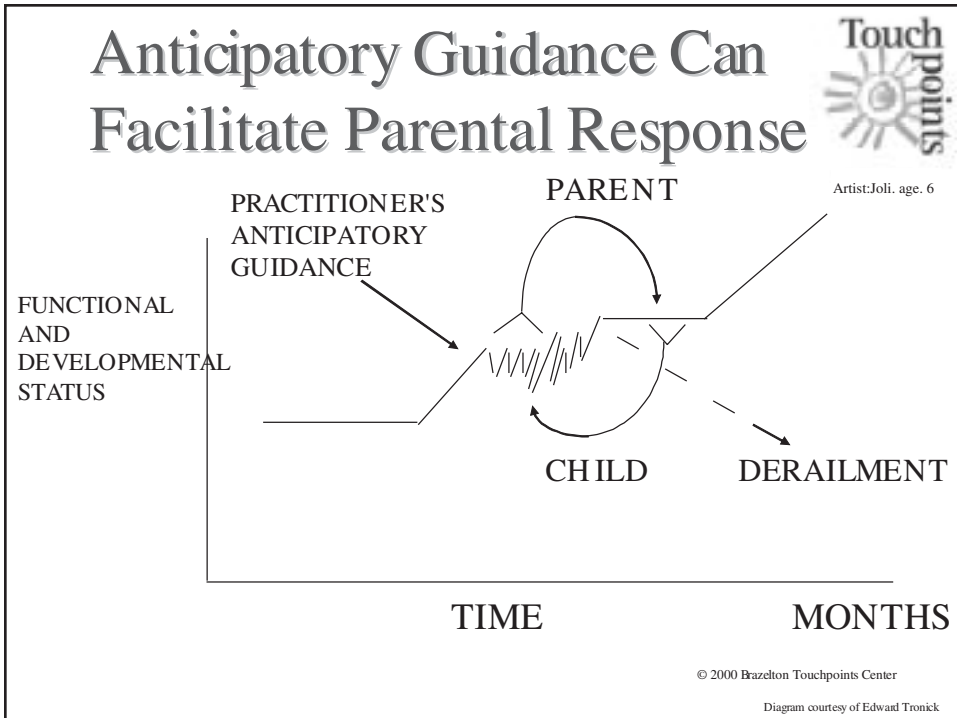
Anticipatory Guidance Can Facilitate Parental Response

Touch points

Artist:Joli. age. 6

PRACTITIONER'S ANTICIPATORY GUIDANCE

PARENT

FUNCTIONAL AND DEVELOPMENTAL STATUS

CHILD

DERAILMENT

TIME

MONTHS

© 2000 Brazelton Touchpoints Center

Diagram courtesy of Edward Tronick